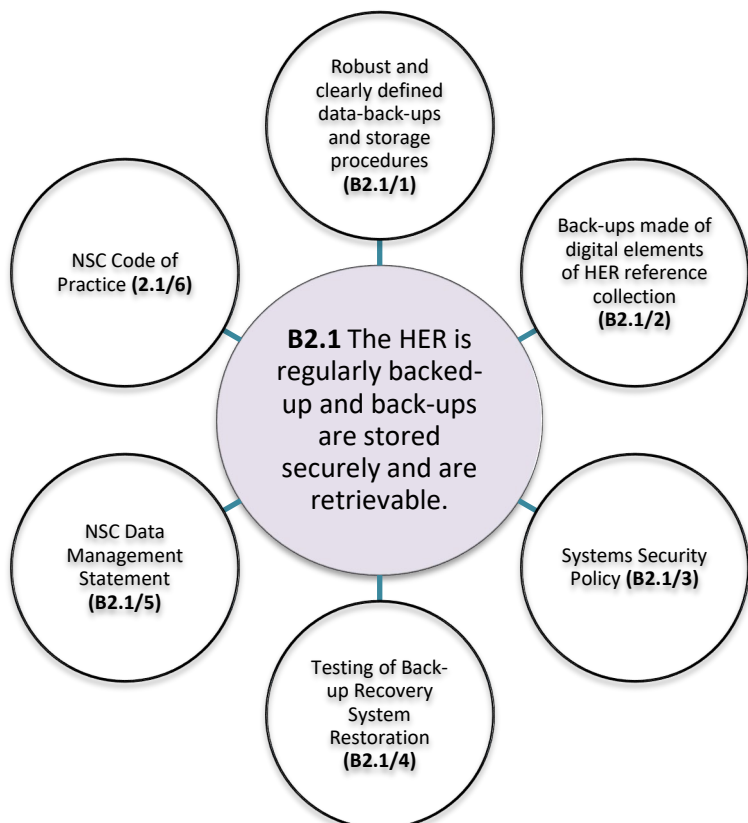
B2.1 The HER is regularly backed-up and back-ups are stored securely and are retrievable.

Robust and clearly defined data-back-ups and storage procedures (B2.1/1)

Back-ups made of digital elements of HER reference collection (B2.1/2)

Systems Security Policy (B2.1/3)

Testing of Back-up Recovery System Restoration (B2.1/4)

NSC Data Management Statement (B2.1/5)

NSC Code of Practice (2.1/6)